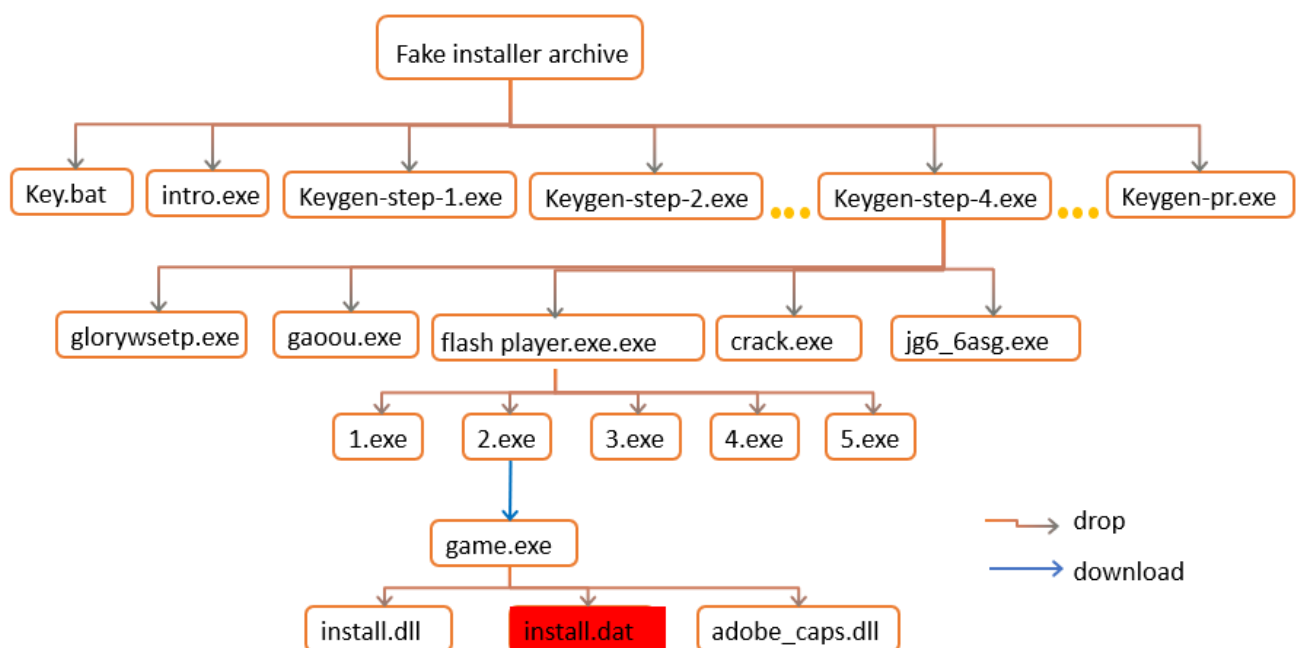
Fake installer archive

Key.bat

intro.exe

Keygen-step-1.exe

Keygen-step-2.exe

Keygen-step-4.exe

Keygen-pr.exe

glorywsetp.exe

gaoou.exe

flash player.exe.exe

crack.exe

jg6_6asg.exe

1.exe

2.exe

3.exe

4.exe

5.exe

game.exe

install.dll

install.dat

adobe_caps.dll

drop

download